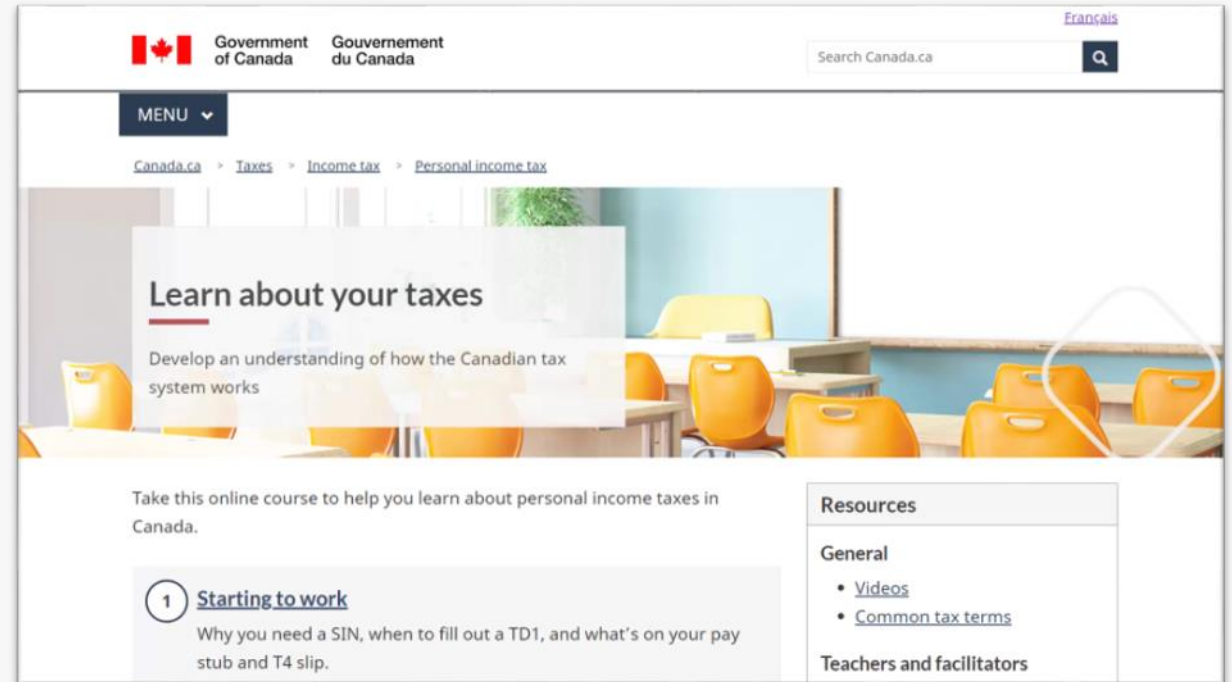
Français

Government of Canada Gouvernement du Canada

Search Canada.ca

MENU

Canada.ca > Taxes > Income tax > Personal income tax

Learn about your taxes

Develop an understanding of how the Canadian tax system works

Take this online course to help you learn about personal income taxes in Canada.

1 Starting to work

Why you need a SIN, when to fill out a TD1, and what's on your pay stub and T4 slip.

Resources

General

- Videos
- Common tax terms

Teachers and facilitators